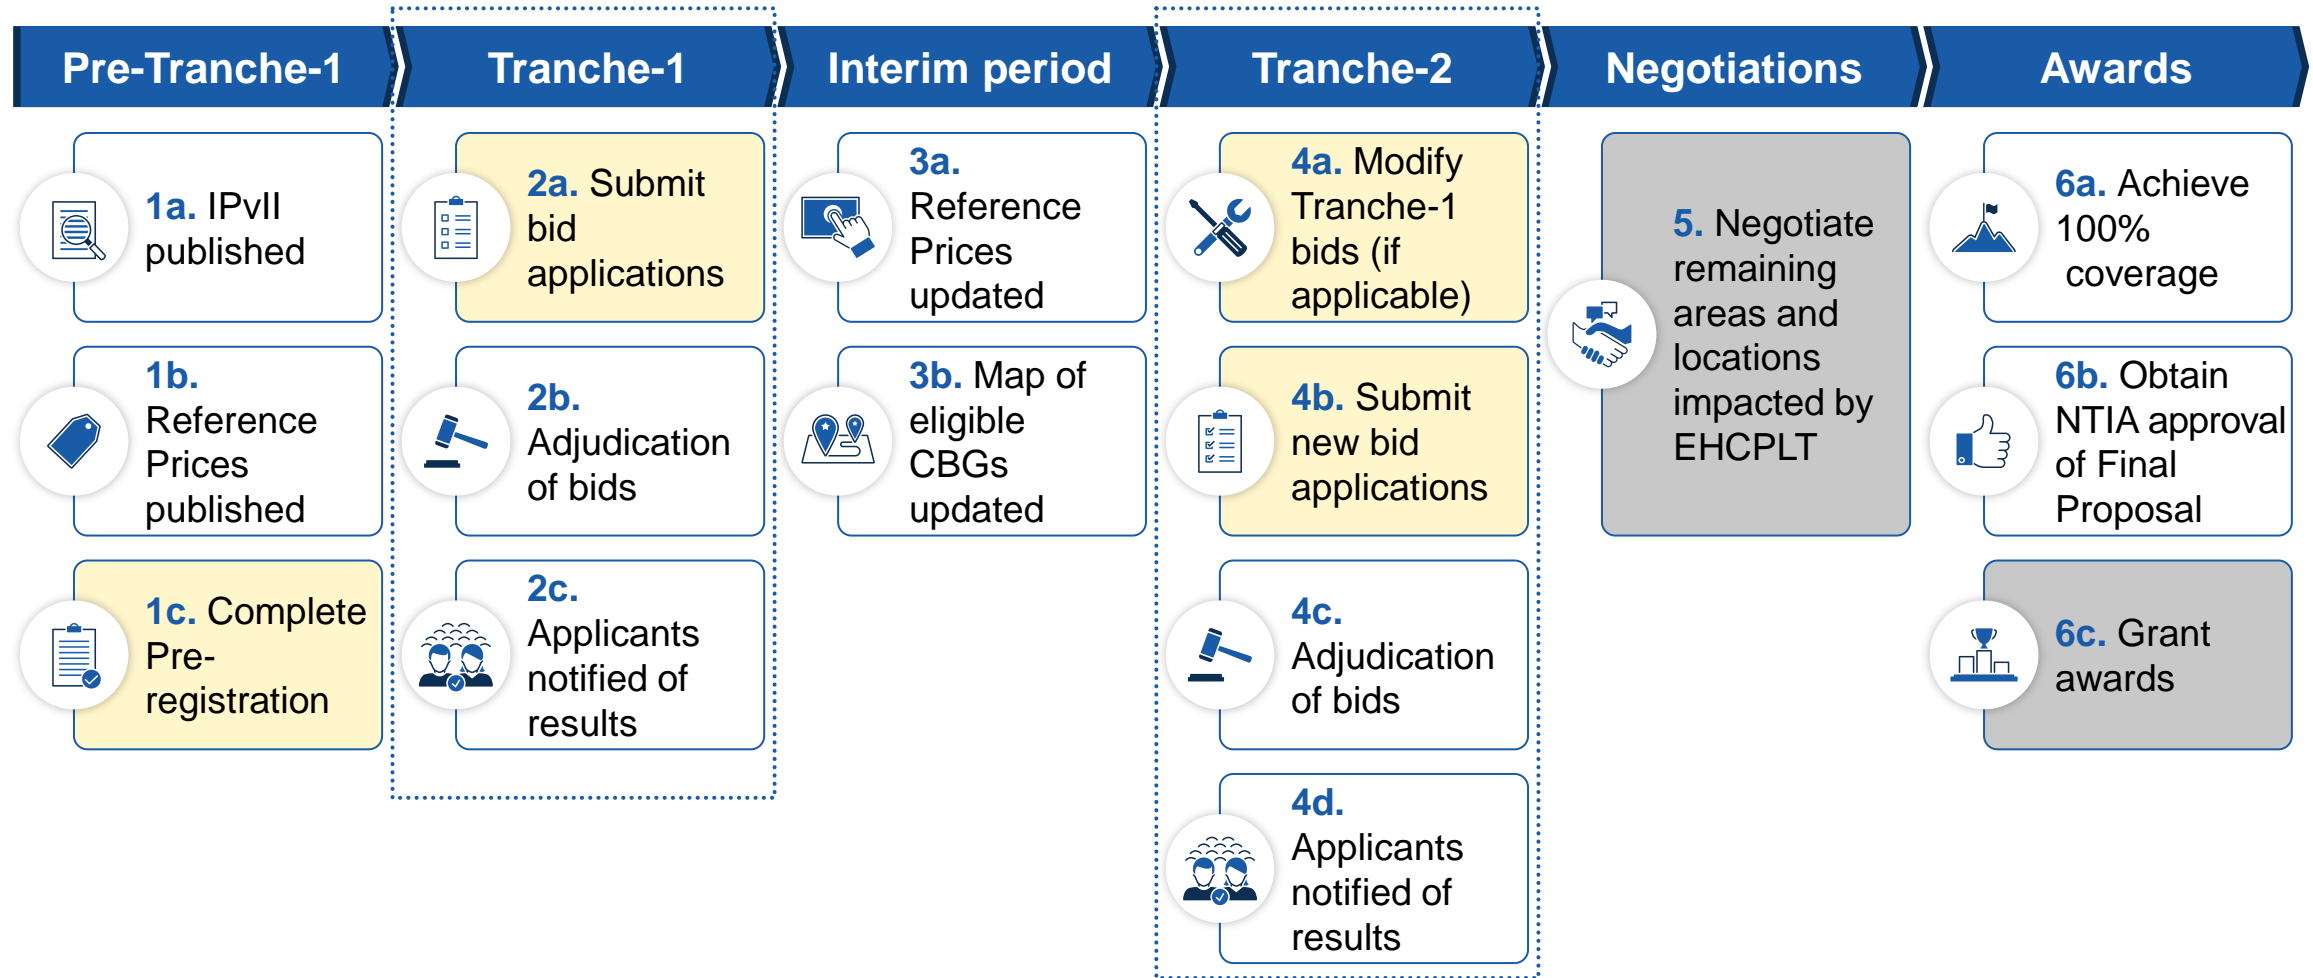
Pre-Tranche-1

1a. IPvII published

1b. Reference Prices published

1c. Complete Pre-registration

Tranche-1

2a. Submit bid applications

2b. Adjudication of bids

2c. Applicants notified of results

Interim period

3a. Reference Prices updated

3b. Map of eligible CBGs updated

Tranche-2

4a. Modify Tranche-1 bids (if applicable)

4b. Submit new bid applications

4c. Adjudication of bids

4d. Applicants notified of results

Negotiations

5. Negotiate remaining areas and locations impacted by EHCPLT

Awards

6a. Achieve 100% coverage

6b. Obtain NTIA approval of Final Proposal

6c. Grant awards